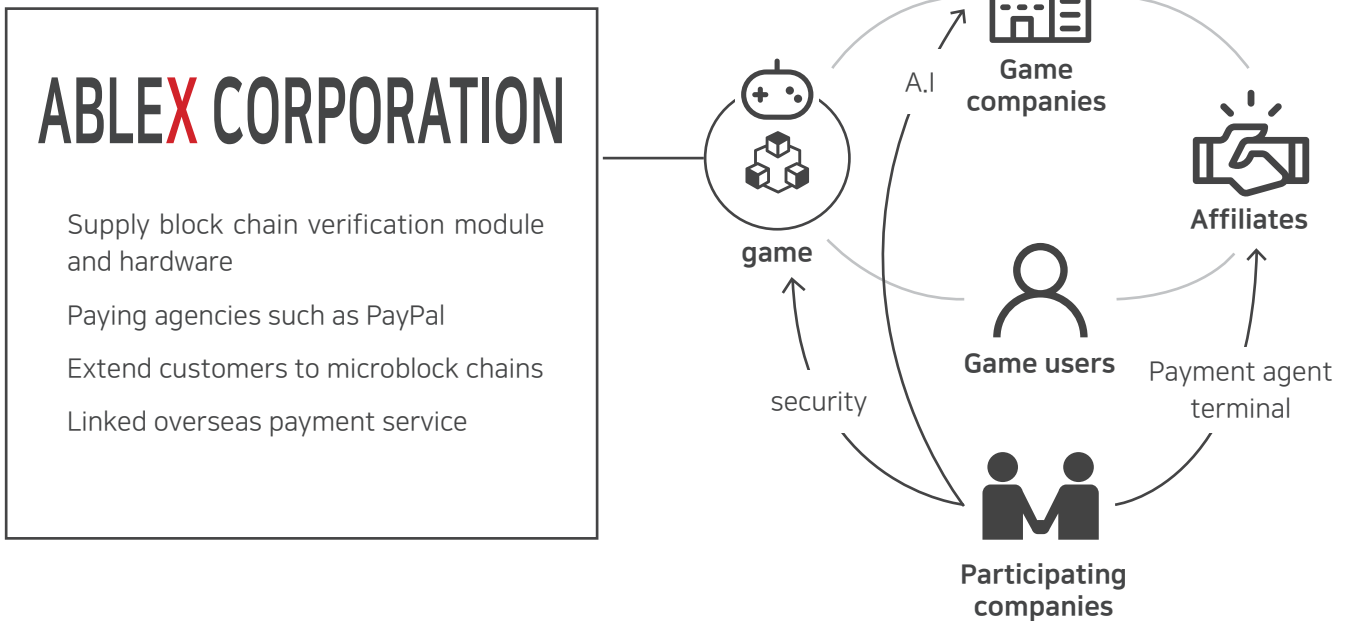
ABLEX CORPORATION

Supply block chain verification module and hardware

Paying agencies such as PayPal

Extend customers to microblock chains

Linked overseas payment service

game

A.I

Game companies

Affiliates

Game users

security

Payment agent terminal

Participating companies